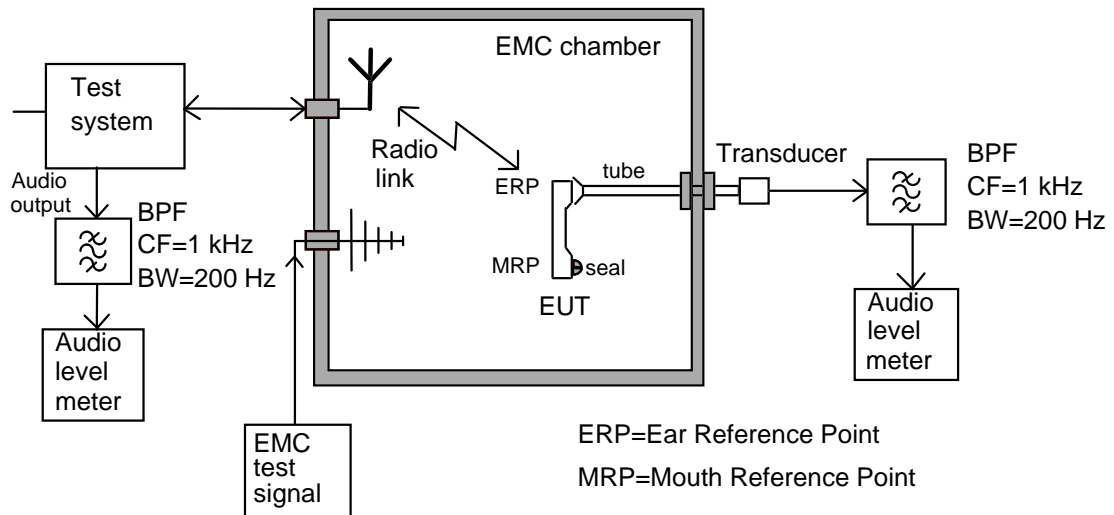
EMC chamber

Test system

Audio output

BPF
CF=1 kHz
BW=200 Hz

Audio level meter

Radio link

ERP

tube

MRP

seal

EUT

Transducer

BPF
CF=1 kHz
BW=200 Hz

Audio level meter

EMC test signal

ERP=Ear Reference Point
MRP=Mouth Reference Point